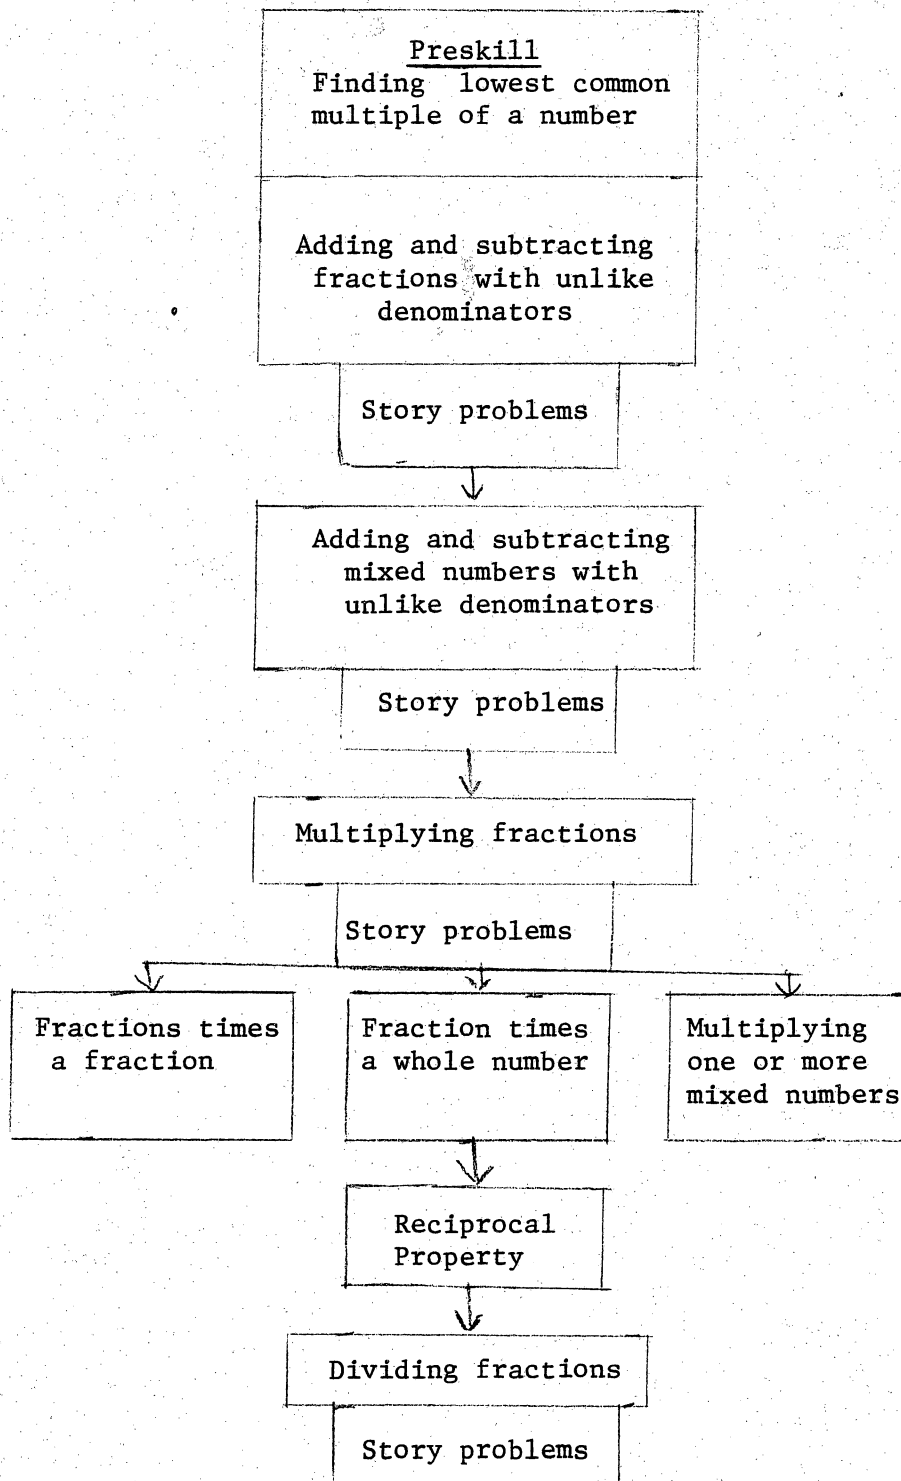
Preskill
Finding lowest common multiple of a number

Adding and subtracting fractions with unlike denominators

Story problems

Adding and subtracting mixed numbers with unlike denominators

Story problems

Multiplying fractions

Story problems

Fractions times a fraction

Fraction times a whole number

Multiplying one or more mixed numbers

Reciprocal Property

Dividing fractions

Story problems